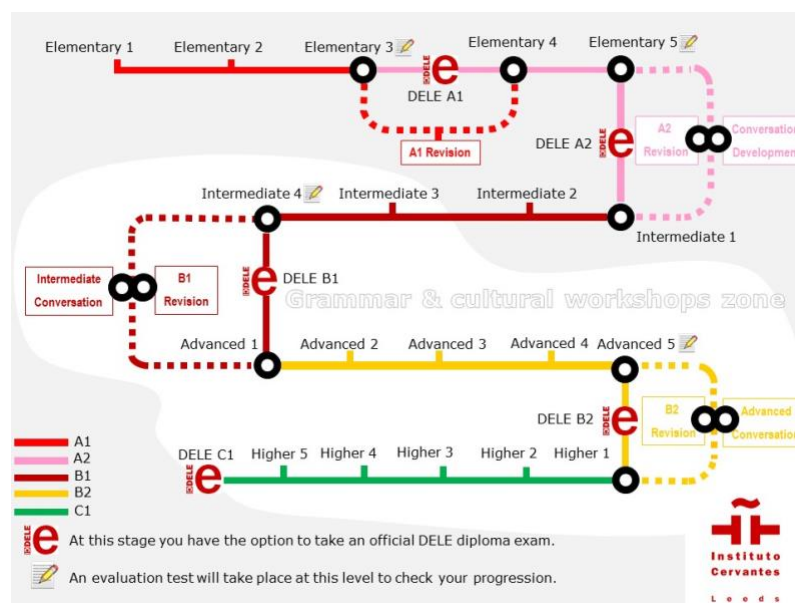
Elementary 1
Elementary 2
Elementary 3
Elementary 4
Elementary 5

DELE
e
DELE A1

A1 Revision

DELE A2
DELE
e
A2 Revision
Conversation Development

Intermediate 4
Intermediate 3
Intermediate 2
Intermediate 1

Intermediate Conversation
B1 Revision
DELE
e
DELE B1

Grammar & cultural workshops zone

Advanced 1
Advanced 2
Advanced 3
Advanced 4
Advanced 5

DELE B2
DELE
e
B2 Revision
Advanced Conversation

DELE C1
DELE
e
Higher 5
Higher 4
Higher 3
Higher 2
Higher 1

A1
A2
B1
B2
C1

DELE
e
At this stage you have the option to take an official DELE diploma exam.

An evaluation test will take place at this level to check your progression.

Instituto Cervantes
Leeds